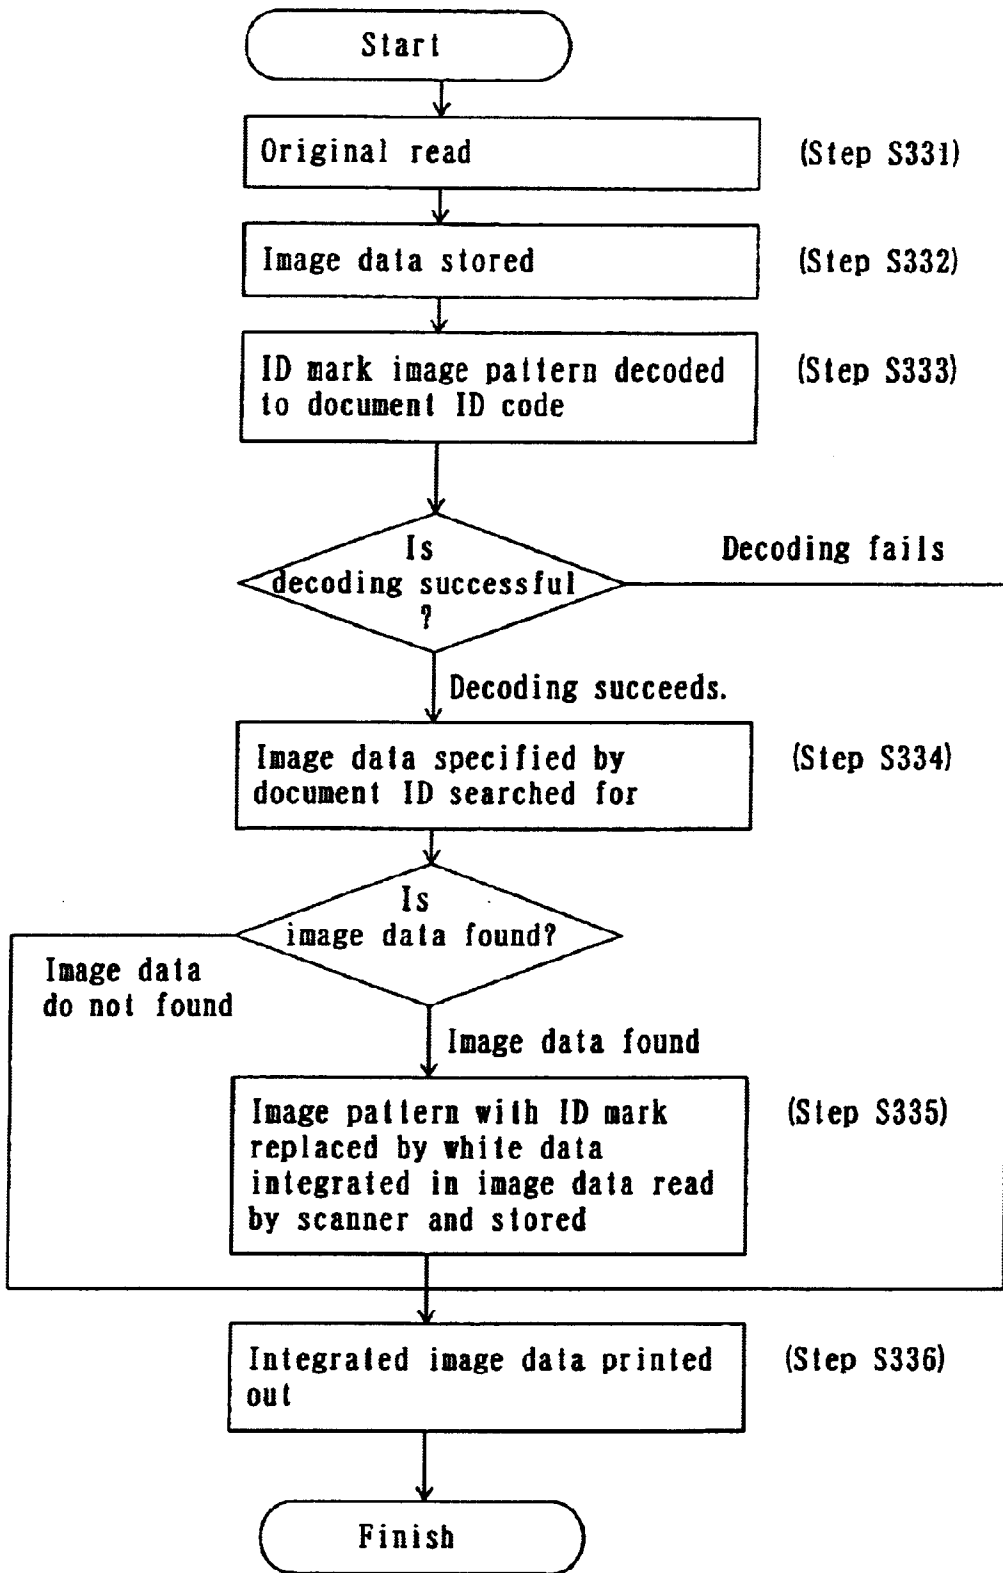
Start

Original read

(Step S331)

Image data stored

(Step S332)

ID mark image pattern decoded to document ID code

(Step S333)

Is decoding successful ?

Decoding fails

Decoding succeeds.

Image data specified by document ID searched for

(Step S334)

Is image data found?

Image data do not found

Image data found

Image pattern with ID mark replaced by white data integrated in image data read by scanner and stored

(Step S335)

Integrated image data printed out

(Step S336)

Finish